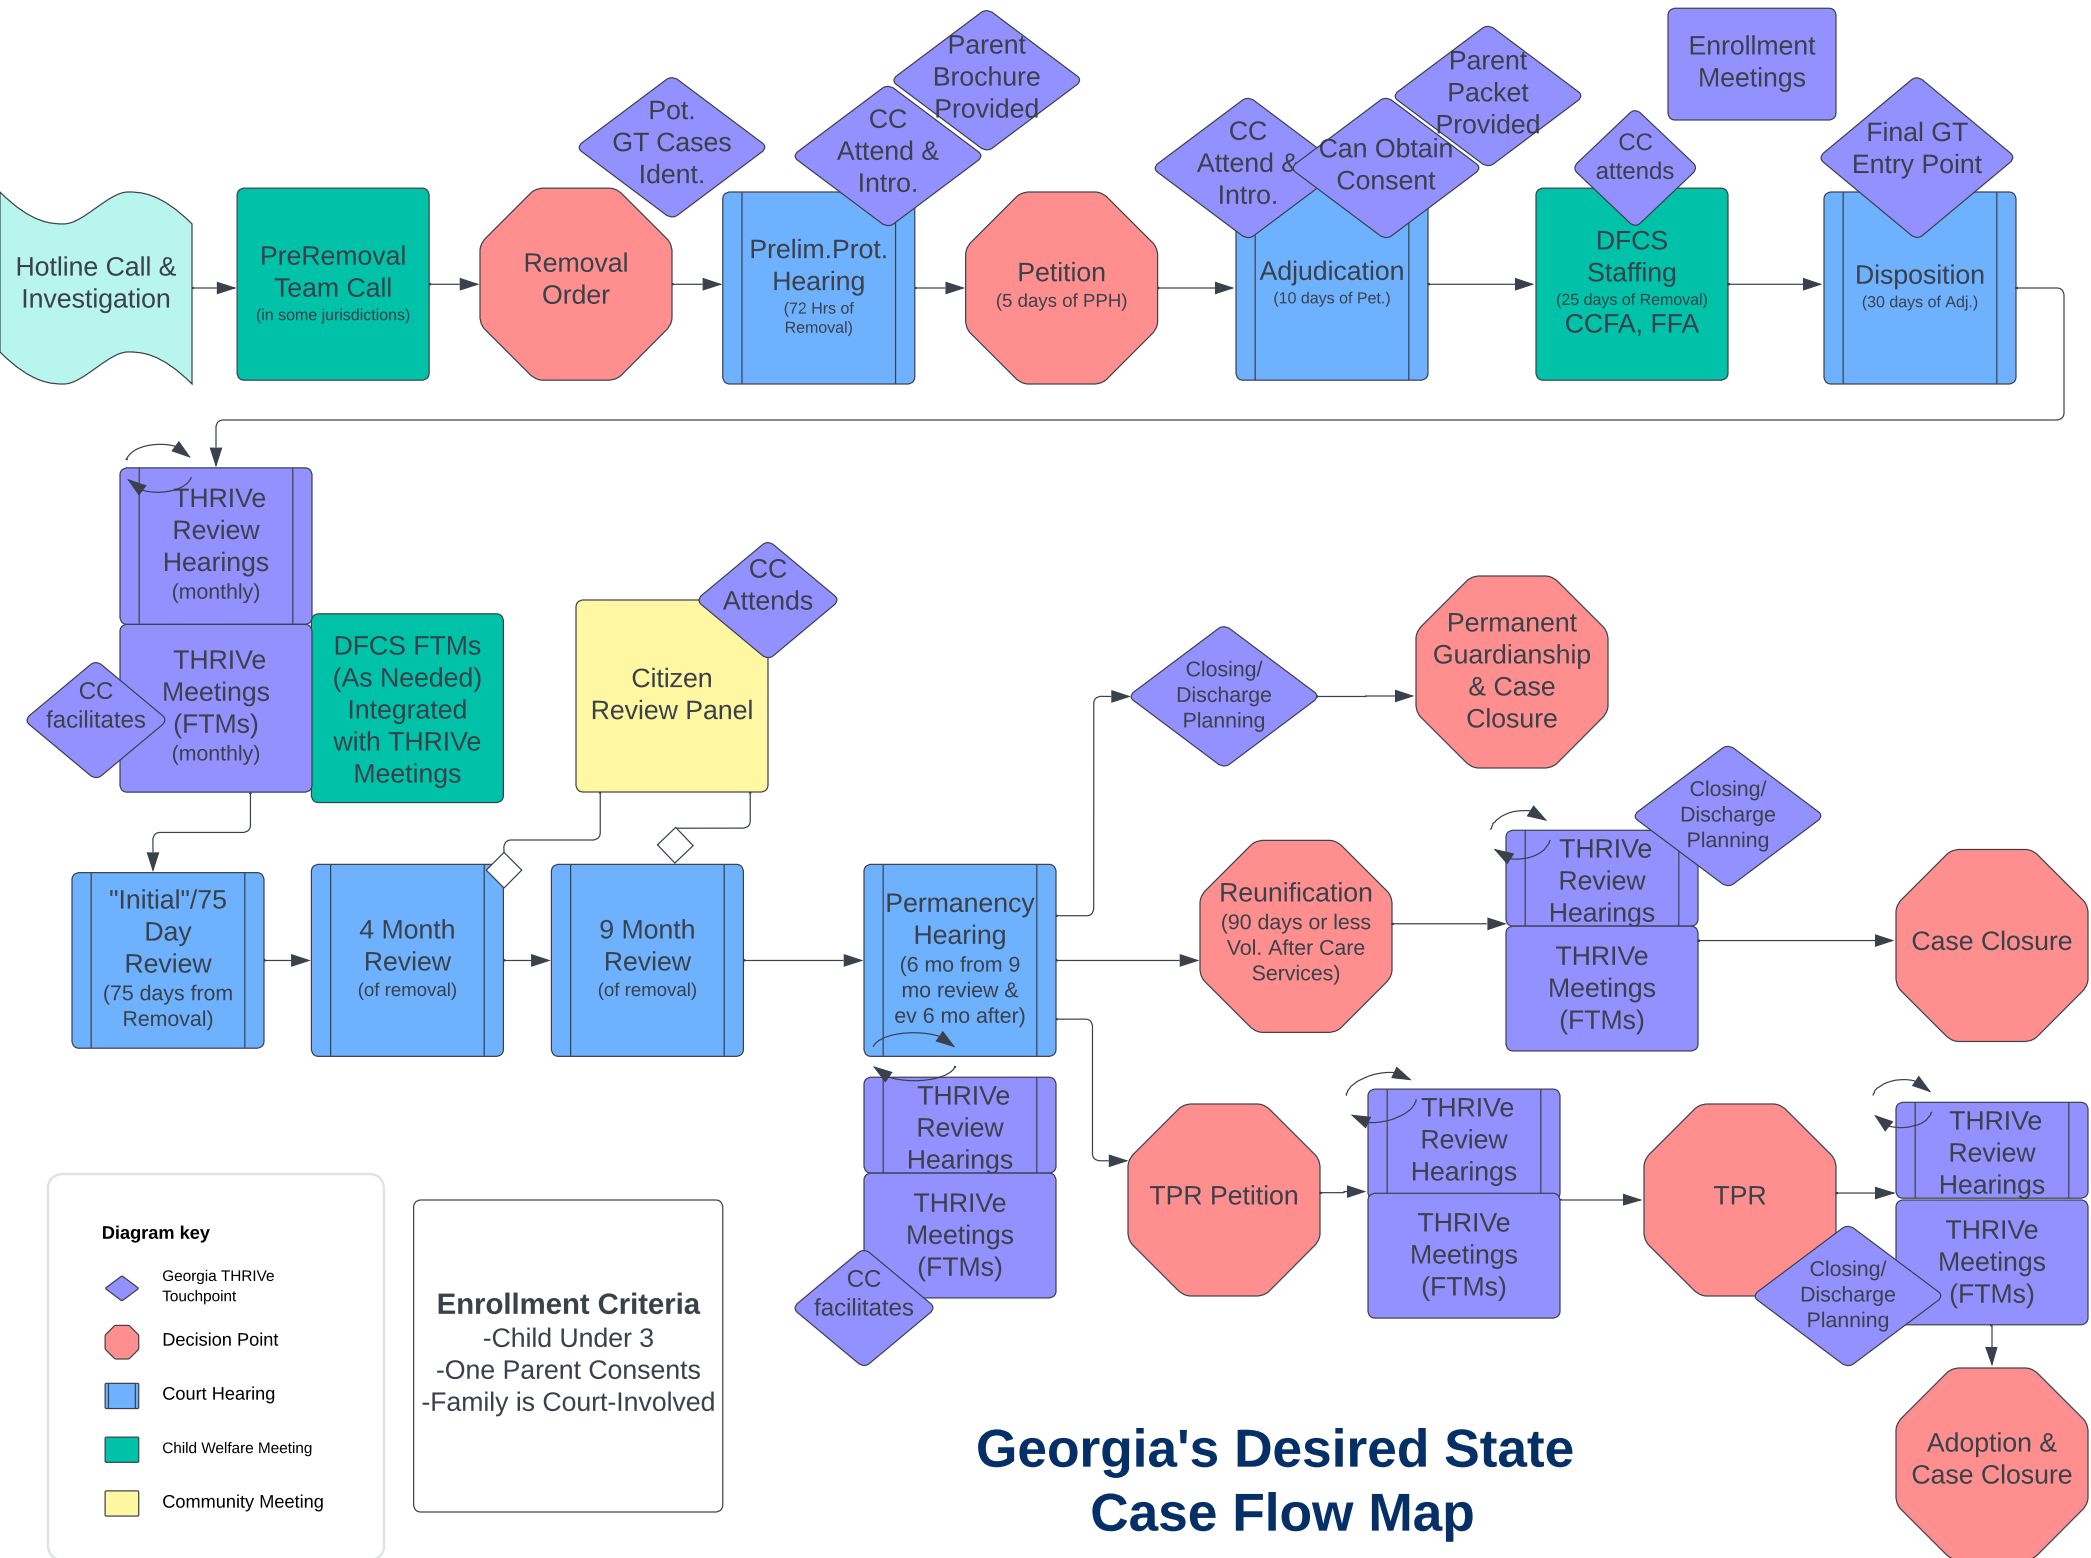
Hotline Call & Investigation

PreRemoval Team Call
(in some jurisdictions)

Pot. GT Cases Ident.

Removal Order

CC Attend & Intro.

Parent Brochure Provided

Prelim.Prot. Hearing
(72 Hrs of Removal)

Petition
(5 days of PPH)

CC Attend & Intro.

Can Obtain Consent

Parent Packet Provided

Adjudication
(10 days of Pet.)

CC attends

DFCS Staffing
(25 days of Removal)
CCFA, FFA

Enrollment Meetings

Final GT Entry Point

Disposition
(30 days of Adj.)

THRIVe Review Hearings
(monthly)

CC facilitates

THRIVe Meetings (FTMs)
(monthly)

DFCS FTMs (As Needed) Integrated with THRIVe Meetings

CC Attends

Citizen Review Panel

"Initial"/75 Day Review
(75 days from Removal)

4 Month Review
(of removal)

9 Month Review
(of removal)

Permanency Hearing
(6 mo from 9 mo review & ev 6 mo after)

Closing/ Discharge Planning

Permanent Guardianship & Case Closure

Reunification
(90 days or less Vol. After Care Services)

THRIVe Review Hearings

Closing/ Discharge Planning

THRIVe Meetings (FTMs)

Case Closure

THRIVe Review Hearings

THRIVe Meetings (FTMs)

CC facilitates

TPR Petition

THRIVe Review Hearings

THRIVe Meetings (FTMs)

TPR

Closing/ Discharge Planning

THRIVe Review Hearings

THRIVe Meetings (FTMs)

Adoption & Case Closure

Diagram key
Georgia THRIVe Touchpoint
Decision Point
Court Hearing
Child Welfare Meeting
Community Meeting

Enrollment Criteria
-Child Under 3
-One Parent Consents
-Family is Court-Involved

Georgia's Desired State Case Flow Map